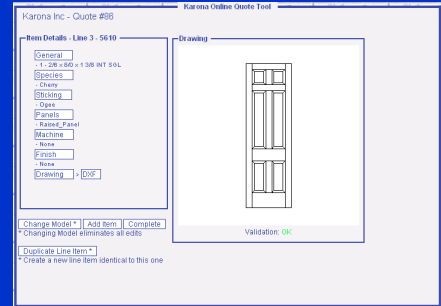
Karona Online Quote Tool

Karona Inc - Quote #86

Item Details - Line 3 - 5610

General
- 1 - 2/6 x 8/0 x 1 3/8 INT SOL

Species
- Cherry

Sticking
- Ogee

Panels
- Raised_Panel

Machine
- None

Finish
- None

Drawing > DXF

Drawing

Validation: OK

Change Model * | Add Item | Complete
* Changing Model eliminates all edits

Duplicate Line Item *
* Create a new line item identical to this one